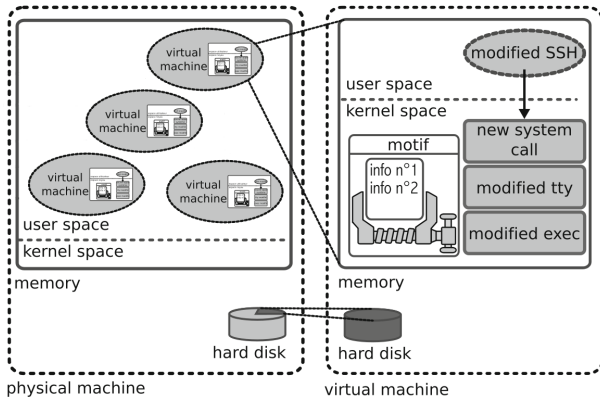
virtual machine

virtual machine

virtual machine

virtual machine

user space

kernel space

memory

hard disk

physical machine

modified SSH

user space

kernel space

motif

info n°1
info n°2

new system call

modified tty

modified exec

memory

hard disk

virtual machine